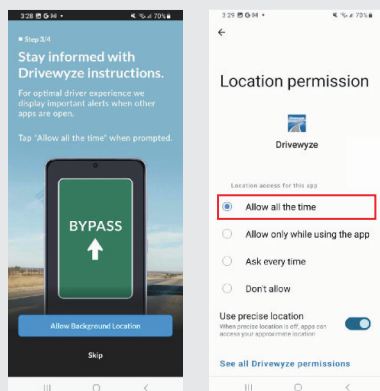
3:28 ⊡ G M •
70%

Step 3/4

Stay informed with Drivewyze instructions.

For optimal driver experience we display important alerts when other apps are open.

Tap "Allow all the time" when prompted.

BYPASS

Allow Background Location

Skip

3:29 ⊡ G M •
70%

←

Location permission

Drivewyze

Location access for this app

Allow all the time

Allow only while using the app

Ask every time

Don't allow

Use precise location

When precise location is off, apps can access your approximate location

See all Drivewyze permissions